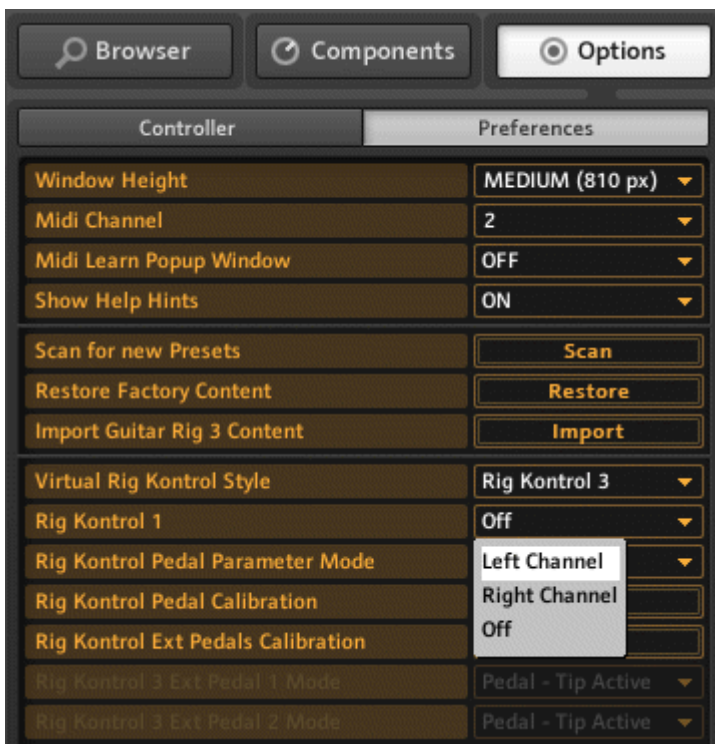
Browser
Components
Options

Controller
Preferences

| | |
|---|---|
| Window Height | MEDIUM (810 px) |
| Midi Channel | 2 |
| Midi Learn Popup Window | OFF |
| Show Help Hints | ON |

| | |
|---|---|
| Scan for new Presets | Scan |
| Restore Factory Content | Restore |
| Import Guitar Rig 3 Content | Import |

| | |
|---|---|
| Virtual Rig Kontrol Style | Rig Kontrol 3 |
| Rig Kontrol 1 | Off |
| Rig Kontrol Pedal Parameter Mode | Left Channel |
| Rig Kontrol Pedal Calibration | Right Channel |
| Rig Kontrol Ext Pedals Calibration | Off |
| Rig Kontrol 3 Ext Pedal 1 Mode | Pedal - Tip Active |
| Rig Kontrol 3 Ext Pedal 2 Mode | Pedal - Tip Active |